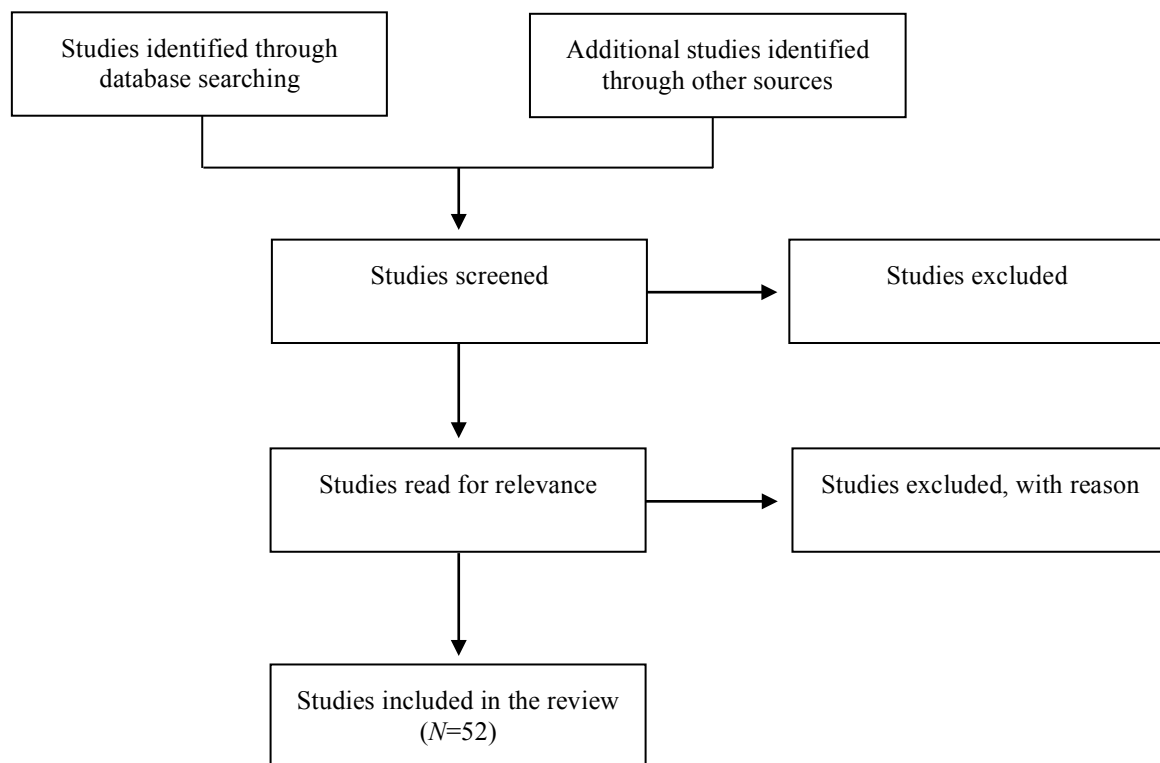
Studies identified through database searching

Additional studies identified through other sources

Studies screened

Studies excluded

Studies read for relevance

Studies excluded, with reason

Studies included in the review ($N$=52)